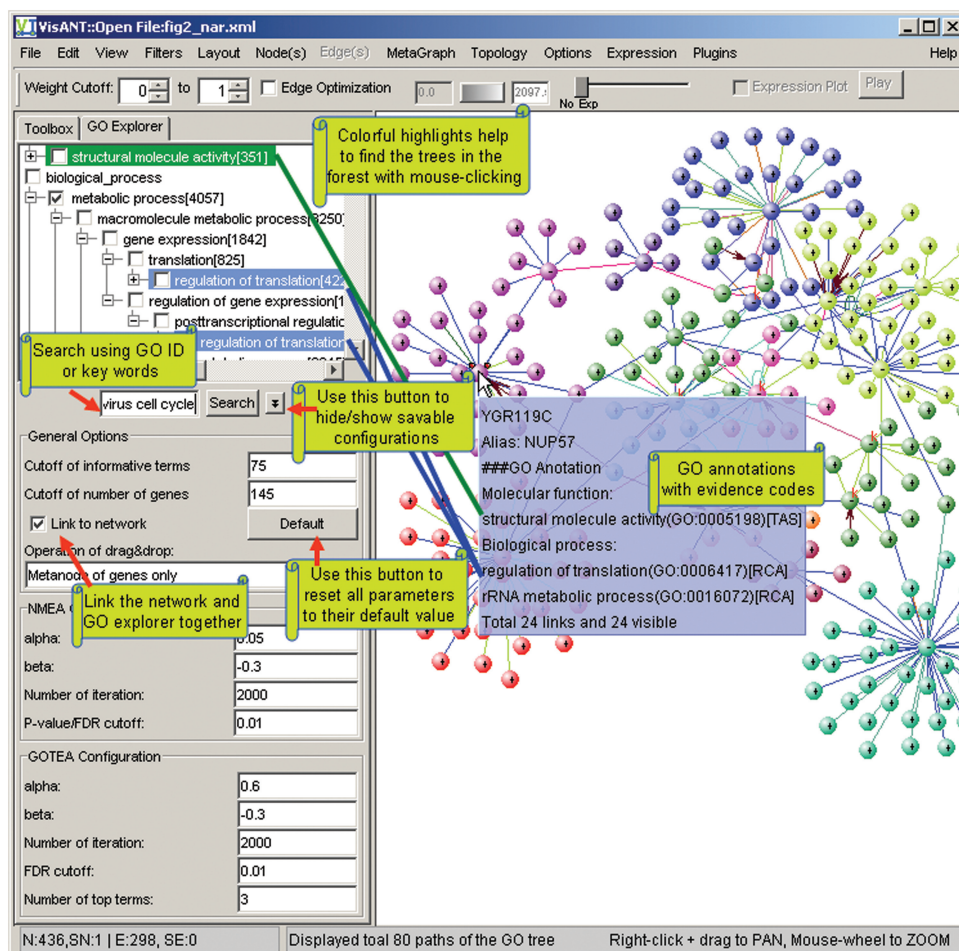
VisANT::Open File:fig2_nar.xml

File Edit View Filters Layout Node(s) Edge(s) MetaGraph Topology Options Expression Plugins Help

Weight Cutoff: 0 to 1 Edge Optimization 0.0 2097.5 No Exp Expression Plot Play

Toolbox GO Explorer

structural molecule activity[351]
biological_process
metabolic process[4057]
macromolecule metabolic process[3250]
gene expression[1842]
translation[825]
regulation of translation[42
regulation of gene expression[1
posttranscriptional regulatio
regulation of translation

Colorful highlights help to find the trees in the forest with mouse-clicking

Search using GO ID or key words

virus cell cycle Search

Use this button to hide/show savable configurations

General Options
Cutoff of informative terms 75
Cutoff of number of genes 145
Link to network Default
Operation of drag&drop:
Metanode of genes only

Link the network and GO explorer together

Use this button to reset all parameters to their default value

NMEA C
alpha: 0.05
beta: -0.3
Number of iteration: 2000
P-value/FDR cutoff: 0.01

GOTEA Configuration
alpha: 0.6
beta: -0.3
Number of iteration: 2000
FDR cutoff: 0.01
Number of top terms: 3

YGR119C
Alias: NUP57
###GO Anotation
Molecular function:
structural molecule activity(GO:0005198)[TAS]
Biological process:
regulation of translation(GO:0006417)[RCA]
rRNA metabolic process(GO:0016072)[RCA]
Total 24 links and 24 visible

GO annotations with evidence codes

N:436,SN:1 | E:298, SE:0 Displayed toal 80 paths of the GO tree Right-click + drag to PAN, Mouse-wheel to ZOOM